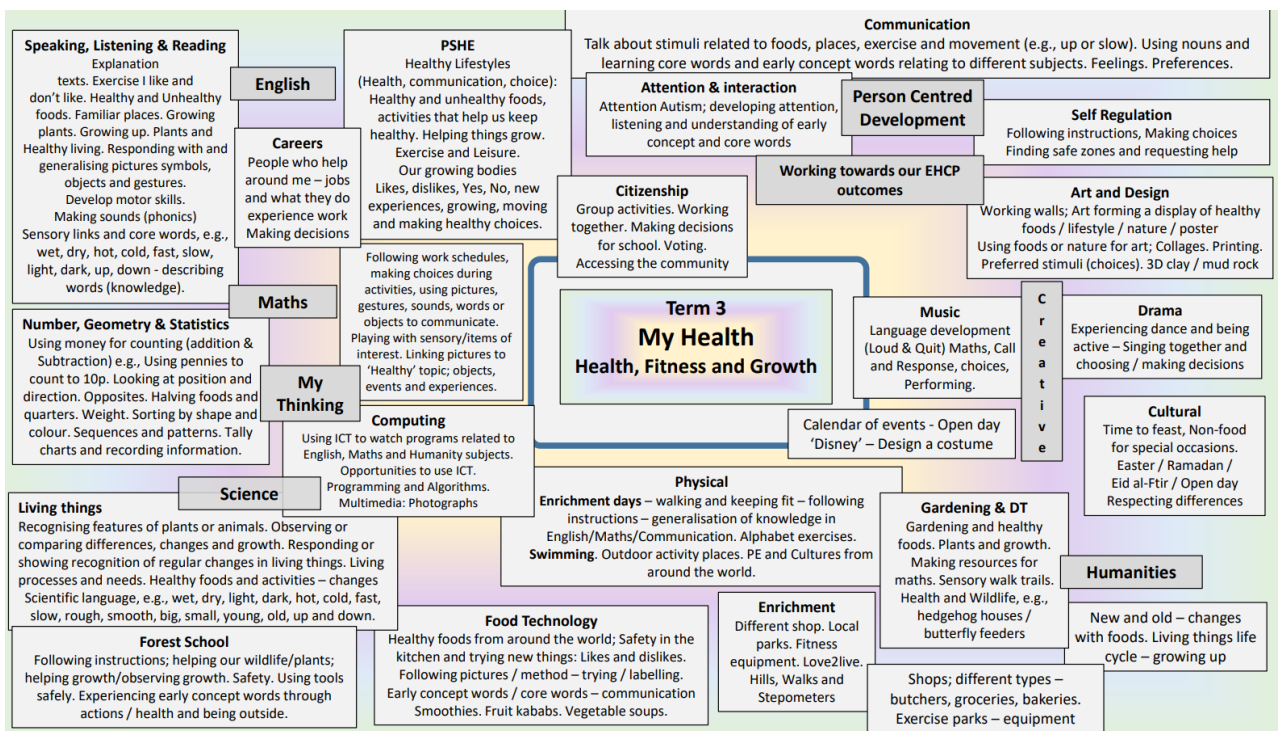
Speaking, Listening & Reading
Explanation texts. Exercise I like and don't like. Healthy and Unhealthy foods. Familiar places. Growing plants. Growing up. Plants and Healthy living. Responding with and generalising pictures symbols, objects and gestures. Develop motor skills. Making sounds (phonics) Sensory links and core words, e.g., wet, dry, hot, cold, fast, slow, light, dark, up, down - describing words (knowledge).

English

Careers
People who help around me – jobs and what they do experience work Making decisions

PSHE
Healthy Lifestyles (Health, communication, choice): Healthy and unhealthy foods, activities that help us keep healthy. Helping things grow. Exercise and Leisure. Our growing bodies Likes, dislikes, Yes, No, new experiences, growing, moving and making healthy choices.

Communication
Talk about stimuli related to foods, places, exercise and movement (e.g., up or slow). Using nouns and learning core words and early concept words relating to different subjects. Feelings. Preferences.

Attention & interaction
Attention Autism; developing attention, listening and understanding of early concept and core words

Person Centred Development

Self Regulation
Following instructions, Making choices Finding safe zones and requesting help

Working towards our EHCP outcomes

Citizenship
Group activities. Working together. Making decisions for school. Voting. Accessing the community

Art and Design
Working walls; Art forming a display of healthy foods / lifestyle / nature / poster Using foods or nature for art; Collages. Printing. Preferred stimuli (choices). 3D clay / mud rock

Maths

Number, Geometry & Statistics
Using money for counting (addition & Subtraction) e.g., Using pennies to count to 10p. Looking at position and direction. Opposites. Halving foods and quarters. Weight. Sorting by shape and colour. Sequences and patterns. Tally charts and recording information.

Following work schedules, making choices during activities, using pictures, gestures, sounds, words or objects to communicate. Playing with sensory/items of interest. Linking pictures to 'Healthy' topic; objects, events and experiences.

My Thinking

Term 3
My Health
Health, Fitness and Growth

Music
Language development (Loud & Quit) Maths, Call and Response, choices, Performing.

Creative

Drama
Experiencing dance and being active – Singing together and choosing / making decisions

Calendar of events - Open day 'Disney' – Design a costume

Cultural
Time to feast, Non-food for special occasions. Easter / Ramadan / Eid al-Ftir / Open day Respecting differences

Computing
Using ICT to watch programs related to English, Maths and Humanity subjects. Opportunities to use ICT. Programming and Algorithms. Multimedia: Photographs

Science

Living things
Recognising features of plants or animals. Observing or comparing differences, changes and growth. Responding or showing recognition of regular changes in living things. Living processes and needs. Healthy foods and activities – changes Scientific language, e.g., wet, dry, light, dark, hot, cold, fast, slow, rough, smooth, big, small, young, old, up and down.

Physical
Enrichment days – walking and keeping fit – following instructions – generalisation of knowledge in English/Maths/Communication. Alphabet exercises. Swimming. Outdoor activity places. PE and Cultures from around the world.

Gardening & DT
Gardening and healthy foods. Plants and growth. Making resources for maths. Sensory walk trails. Health and Wildlife, e.g., hedgehog houses / butterfly feeders

Humanities

New and old – changes with foods. Living things life cycle – growing up

Forest School
Following instructions; helping our wildlife/plants; helping growth/observing growth. Safety. Using tools safely. Experiencing early concept words through actions / health and being outside.

Food Technology
Healthy foods from around the world; Safety in the kitchen and trying new things: Likes and dislikes. Following pictures / method – trying / labelling. Early concept words / core words – communication Smoothies. Fruit kababs. Vegetable soups.

Enrichment
Different shop. Local parks. Fitness equipment. Love2live. Hills, Walks and Stepometers

Shops; different types – butchers, groceries, bakeries. Exercise parks – equipment